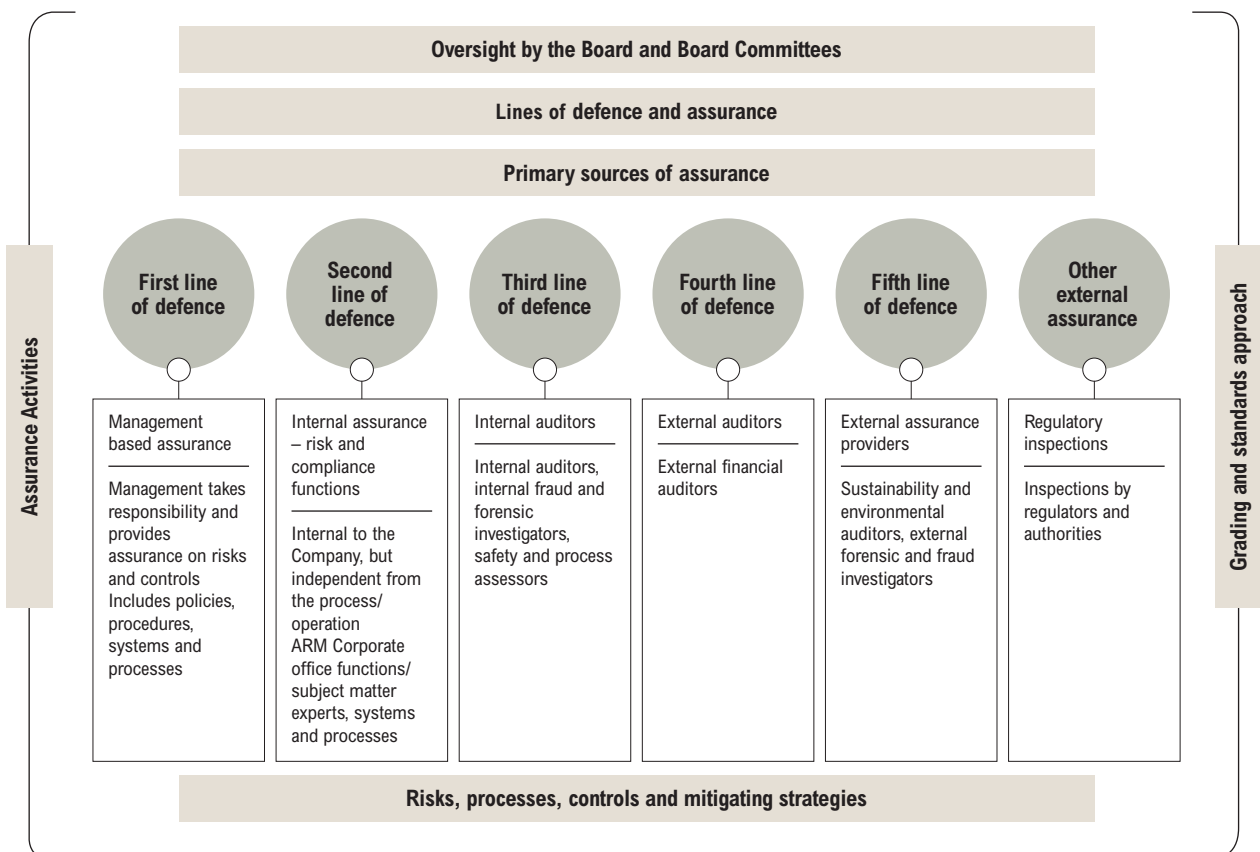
Oversight by the Board and Board Committees

Lines of defence and assurance

Primary sources of assurance

Assurance Activities

Grading and standards approach

First line of defence

Second line of defence

Third line of defence

Fourth line of defence

Fifth line of defence

Other external assurance

Management based assurance

Management takes responsibility and provides assurance on risks and controls Includes policies, procedures, systems and processes

Internal assurance – risk and compliance functions

Internal to the Company, but independent from the process/ operation ARM Corporate office functions/ subject matter experts, systems and processes

Internal auditors

Internal auditors, internal fraud and forensic investigators, safety and process assessors

External auditors

External financial auditors

External assurance providers

Sustainability and environmental auditors, external forensic and fraud investigators

Regulatory inspections

Inspections by regulators and authorities

Risks, processes, controls and mitigating strategies